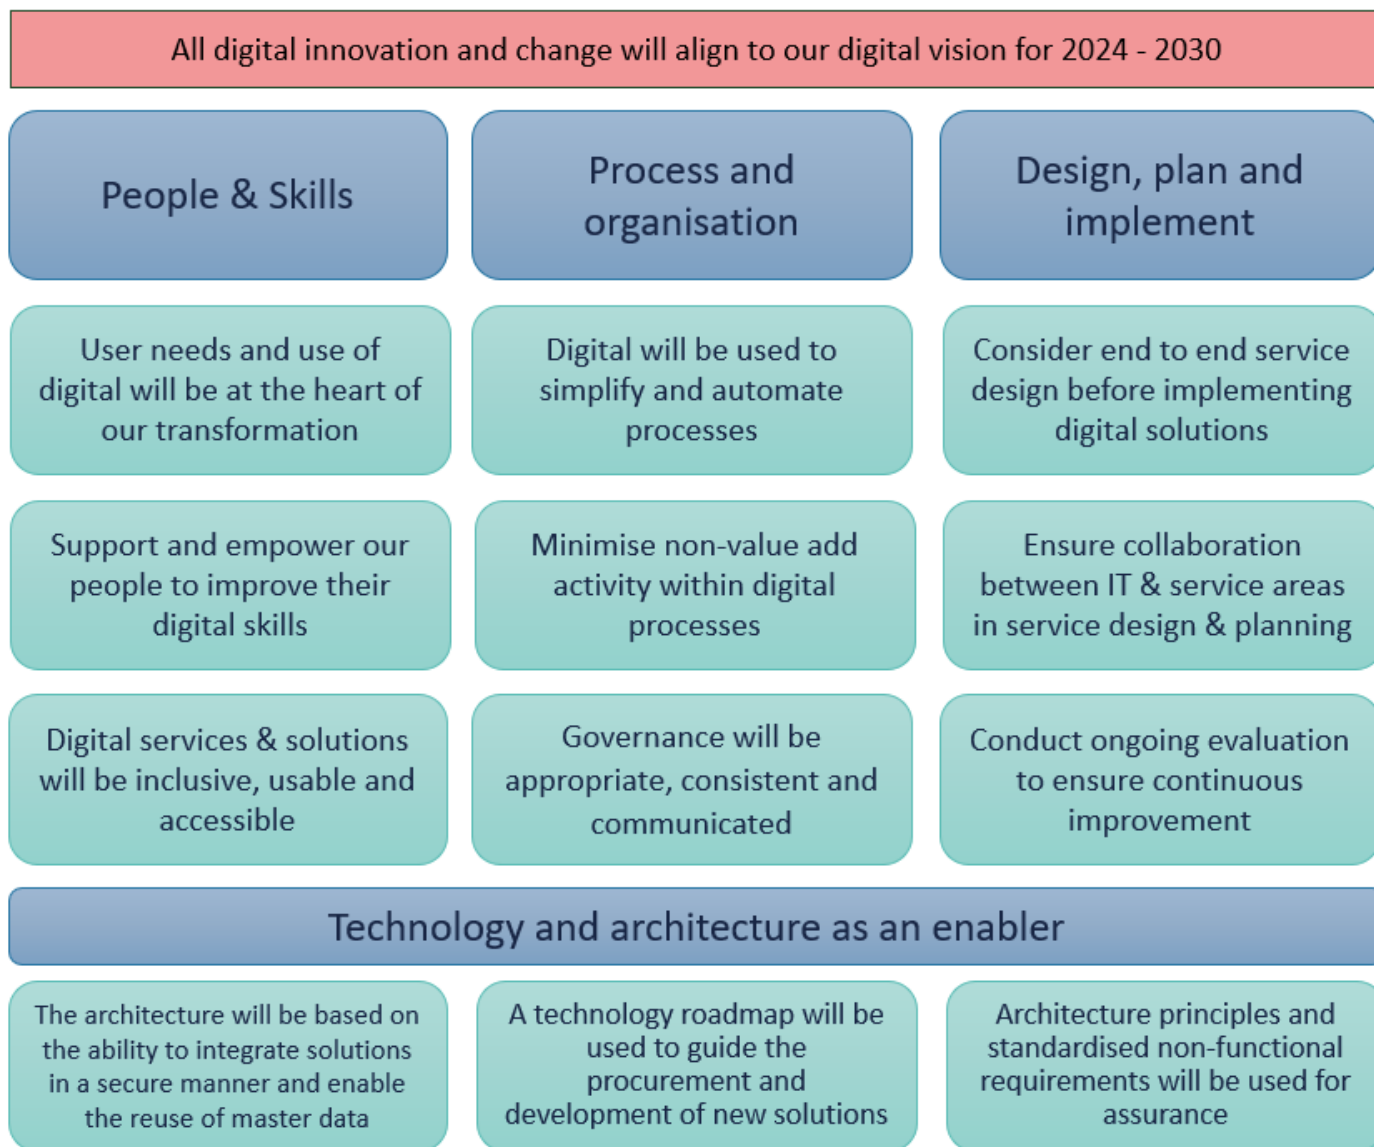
All digital innovation and change will align to our digital vision for 2024 - 2030

People & Skills

Process and organisation

Design, plan and implement

User needs and use of digital will be at the heart of our transformation

Digital will be used to simplify and automate processes

Consider end to end service design before implementing digital solutions

Support and empower our people to improve their digital skills

Minimise non-value add activity within digital processes

Ensure collaboration between IT & service areas in service design & planning

Digital services & solutions will be inclusive, usable and accessible

Governance will be appropriate, consistent and communicated

Conduct ongoing evaluation to ensure continuous improvement

Technology and architecture as an enabler

The architecture will be based on the ability to integrate solutions in a secure manner and enable the reuse of master data

A technology roadmap will be used to guide the procurement and development of new solutions

Architecture principles and standardised non-functional requirements will be used for assurance